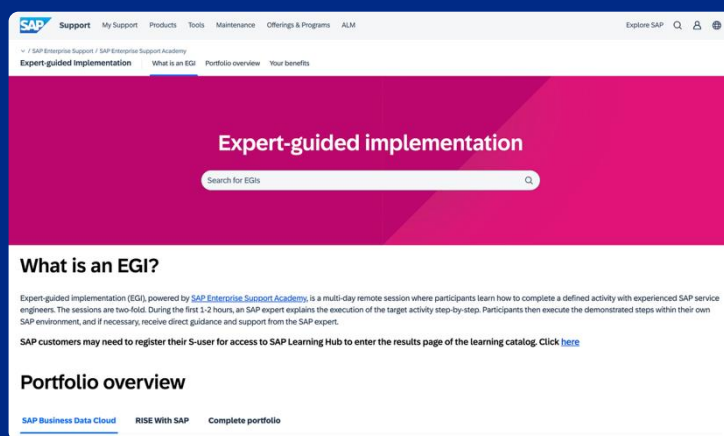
SAP Support My Support Products Tools Maintenance Offerings & Programs ALM Explore SAP

/ SAP Enterprise Support / SAP Enterprise Support Academy
Expert-guided Implementation What is an EGI Portfolio overview Your benefits

Expert-guided implementation

Search for EGIs

What is an EGI?

Expert-guided implementation (EGI), powered by SAP Enterprise Support Academy, is a multi-day remote session where participants learn how to complete a defined activity with experienced SAP service engineers. The sessions are two-fold. During the first 1-2 hours, an SAP expert explains the execution of the target activity step-by-step. Participants then execute the demonstrated steps within their own SAP environment, and if necessary, receive direct guidance and support from the SAP expert.

SAP customers may need to register their S-user for access to SAP Learning Hub to enter the results page of the learning catalog. Click here

Portfolio overview

SAP Business Data Cloud RISE With SAP Complete portfolio